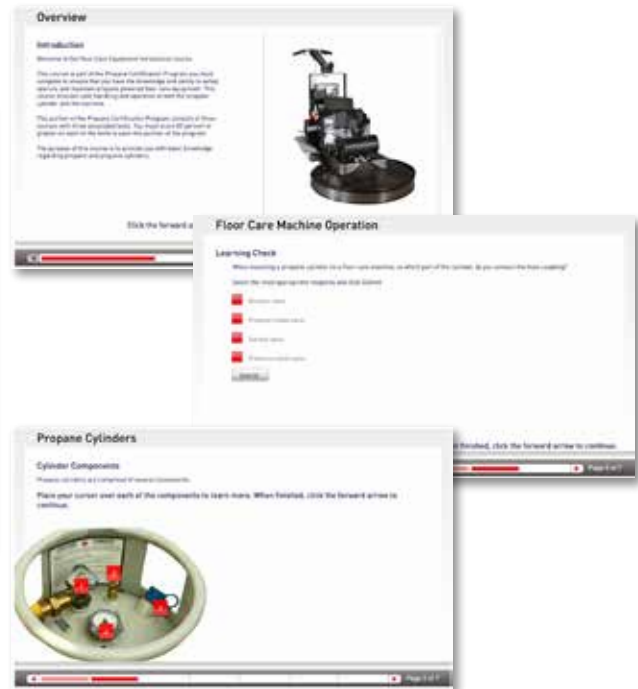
Overview

Introduction

Welcome to the Floor Care Equipment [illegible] course.

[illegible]

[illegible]

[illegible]

Click the forward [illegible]

Floor Care Machine Operation

Learning Check

When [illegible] a propane cylinder to a floor care machine, to which part of the cylinder do you connect the hose coupling?

Select the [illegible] and click Submit.

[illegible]

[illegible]

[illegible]

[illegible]

Submit

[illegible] finished, click the forward arrow to continue.

Page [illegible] of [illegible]

Propane Cylinders

Cylinder Components

Propane cylinders are comprised of several components.

Place your cursor over each of the components to learn more. When finished, click the forward arrow to continue.

Page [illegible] of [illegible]